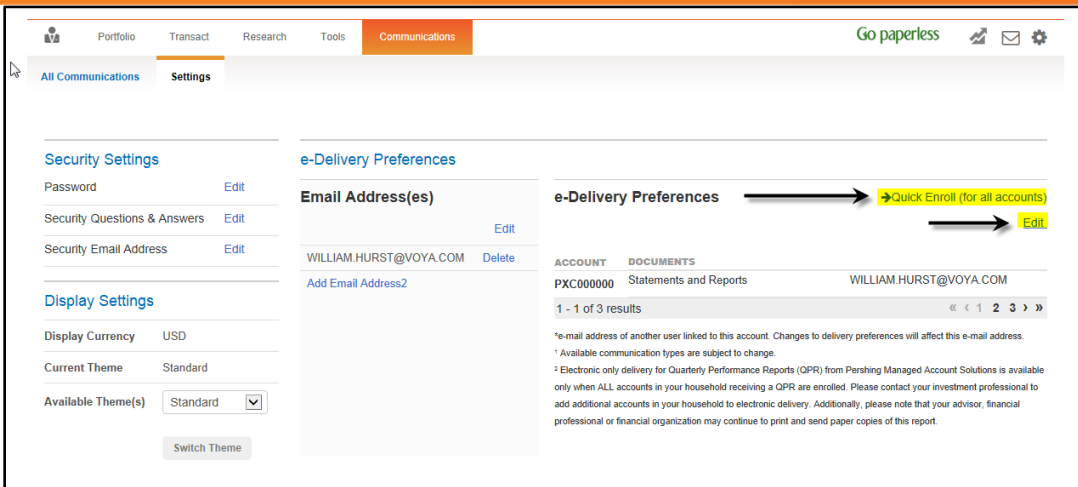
Portfolio Transact Research Tools Communications

Go paperless

All Communications Settings

Security Settings

Password Edit

Security Questions & Answers Edit

Security Email Address Edit

Display Settings

Display Currency USD

Current Theme Standard

Available Theme(s) Standard

Switch Theme

e-Delivery Preferences

Email Address(es)

Edit

WILLIAM.HURST@VOYA.COM Delete

Add Email Address2

e-Delivery Preferences

→Quick Enroll (for all accounts)

Edit

| ACCOUNT | DOCUMENTS | |
|---|---|---|
| PXC000000 | Statements and Reports | WILLIAM.HURST@VOYA.COM |

1 - 1 of 3 results « ‹ 1 2 3 › »

*e-mail address of another user linked to this account. Changes to delivery preferences will affect this e-mail address.

¹ Available communication types are subject to change.

² Electronic only delivery for Quarterly Performance Reports (QPR) from Pershing Managed Account Solutions is available only when ALL accounts in your household receiving a QPR are enrolled. Please contact your investment professional to add additional accounts in your household to electronic delivery. Additionally, please note that your advisor, financial professional or financial organization may continue to print and send paper copies of this report.